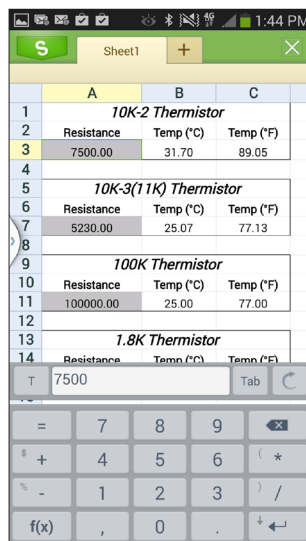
1:44 PM

S Sheet1 +

| | A | B | C |
|---|---|---|---|
| 1 | 10K-2 Thermistor | | |
| 2 | Resistance | Temp (°C) | Temp (°F) |
| 3 | 7500.00 | 31.70 | 89.05 |
| 4 | | | |
| 5 | 10K-3(11K) Thermistor | | |
| 6 | Resistance | Temp (°C) | Temp (°F) |
| 7 | 5230.00 | 25.07 | 77.13 |
| 8 | | | |
| 9 | 100K Thermistor | | |
| 10 | Resistance | Temp (°C) | Temp (°F) |
| 11 | 100000.00 | 25.00 | 77.00 |
| 12 | | | |
| 13 | 1.8K Thermistor | | |
| 14 | Resistance | Temp (°C) | Temp (°F) |

T 7500 Tab

= 7 8 9
$ + 4 5 6 ( *
% - 1 2 3 ) /
f(x) , 0 .